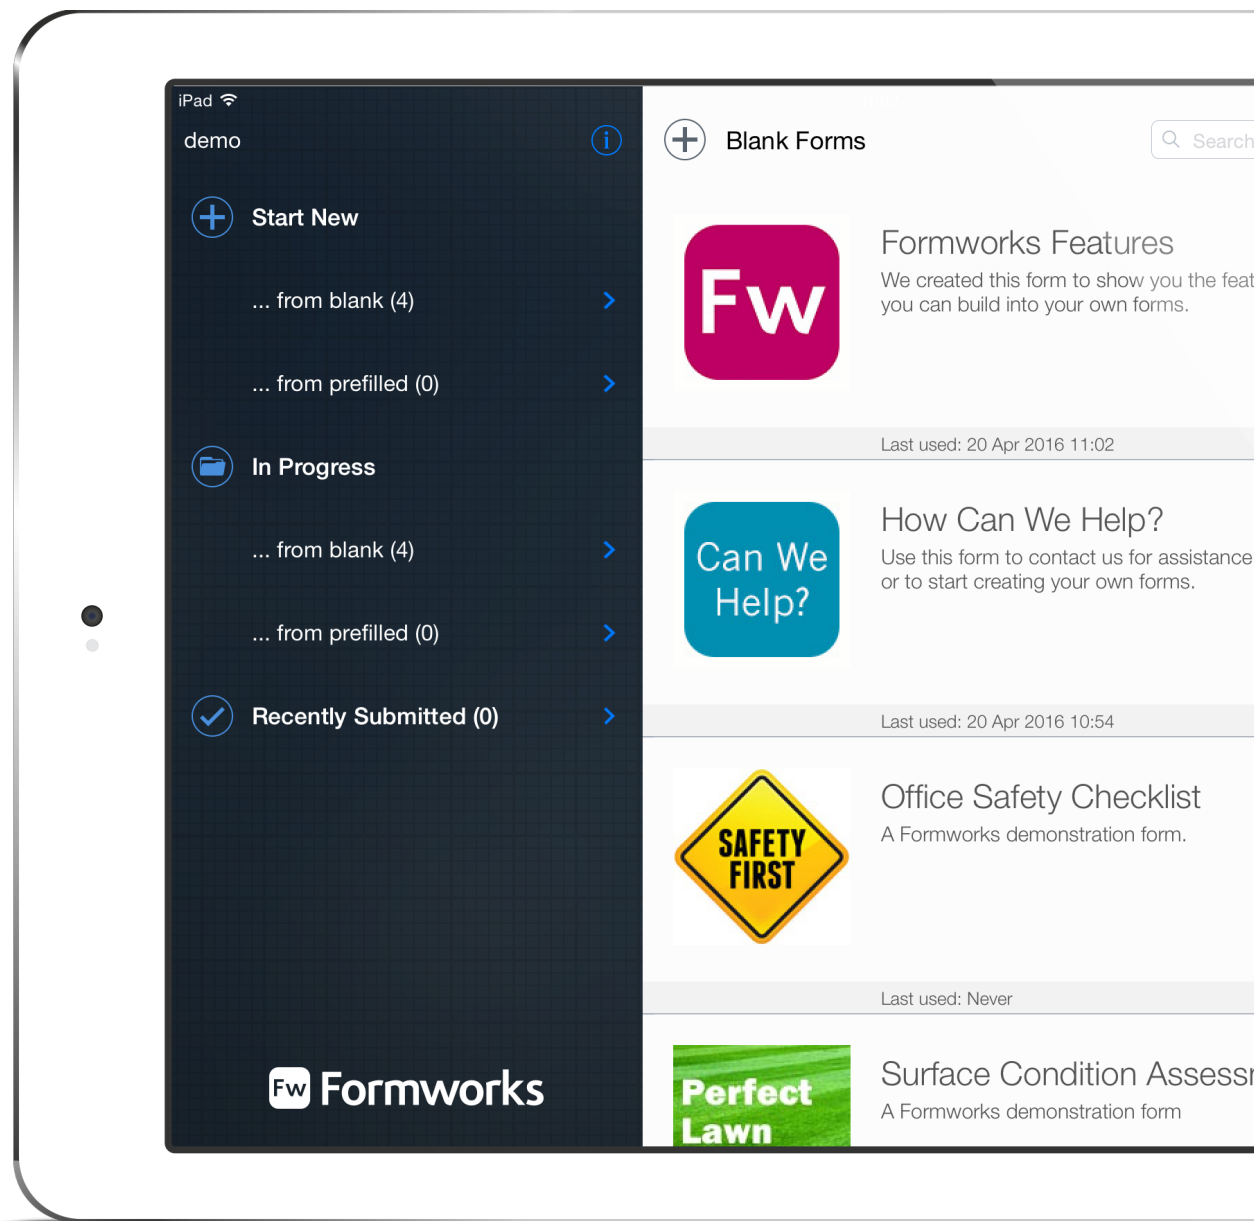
iPad

demo

Start New

... from blank (4)

... from prefilled (0)

In Progress

... from blank (4)

... from prefilled (0)

Recently Submitted (0)

Fw Formworks

Blank Forms

Search

Fw

Formworks Features

We created this form to show you the feat you can build into your own forms.

Last used: 20 Apr 2016 11:02

Can We Help?

How Can We Help?

Use this form to contact us for assistance or to start creating your own forms.

Last used: 20 Apr 2016 10:54

SAFETY FIRST

Office Safety Checklist

A Formworks demonstration form.

Last used: Never

Perfect Lawn

Surface Condition Assess

A Formworks demonstration form